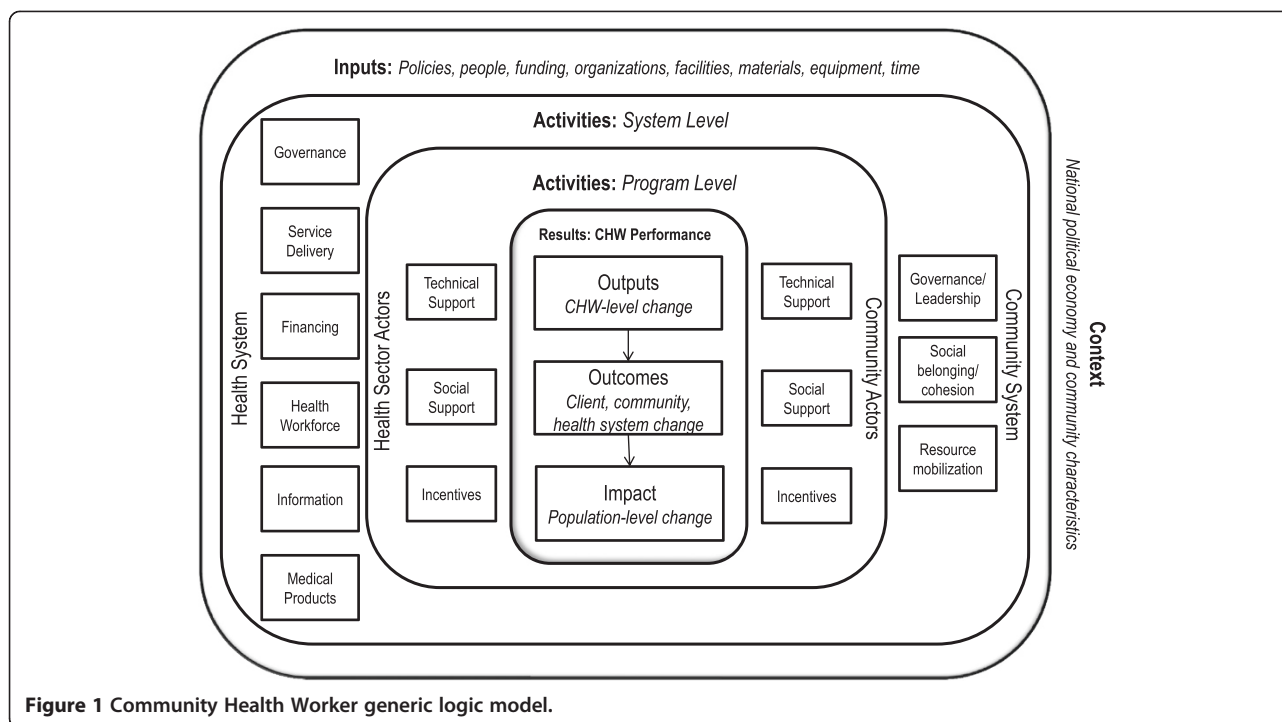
**Inputs:** *Policies, people, funding, organizations, facilities, materials, equipment, time*

**Activities:** *System Level*

**Activities:** *Program Level*

**Results: CHW Performance**

Outputs
*CHW-level change*

Outcomes
*Client, community, health system change*

Impact
*Population-level change*

Health System

Governance

Service Delivery

Financing

Health Workforce

Information

Medical Products

Health Sector Actors

Technical Support

Social Support

Incentives

Community Actors

Technical Support

Social Support

Incentives

Community System

Governance/ Leadership

Social belonging/ cohesion

Resource mobilization

**Context**
*National political economy and community characteristics*

**Figure 1 Community Health Worker generic logic model.**